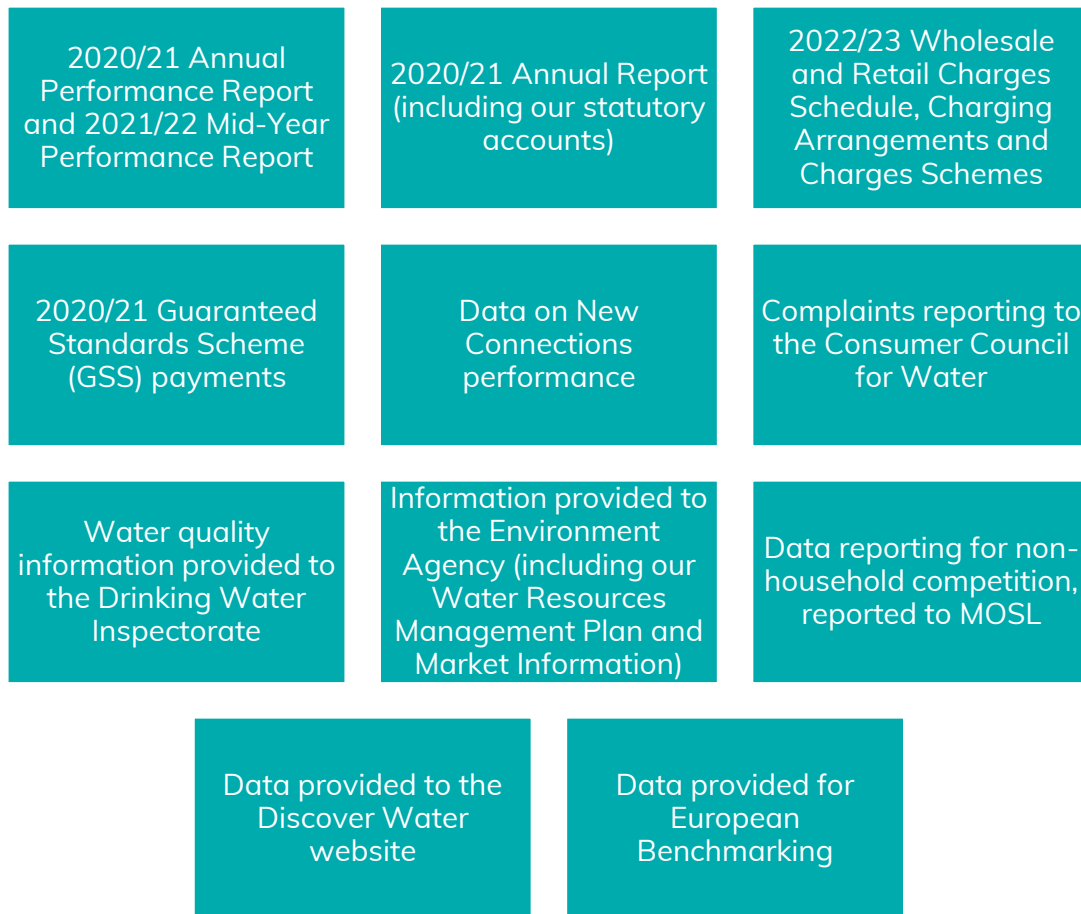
2020/21 Annual Performance Report and 2021/22 Mid-Year Performance Report

2020/21 Annual Report (including our statutory accounts)

2022/23 Wholesale and Retail Charges Schedule, Charging Arrangements and Charges Schemes

2020/21 Guaranteed Standards Scheme (GSS) payments

Data on New Connections performance

Complaints reporting to the Consumer Council for Water

Water quality information provided to the Drinking Water Inspectorate

Information provided to the Environment Agency (including our Water Resources Management Plan and Market Information)

Data reporting for non-household competition, reported to MOSL

Data provided to the Discover Water website

Data provided for European Benchmarking